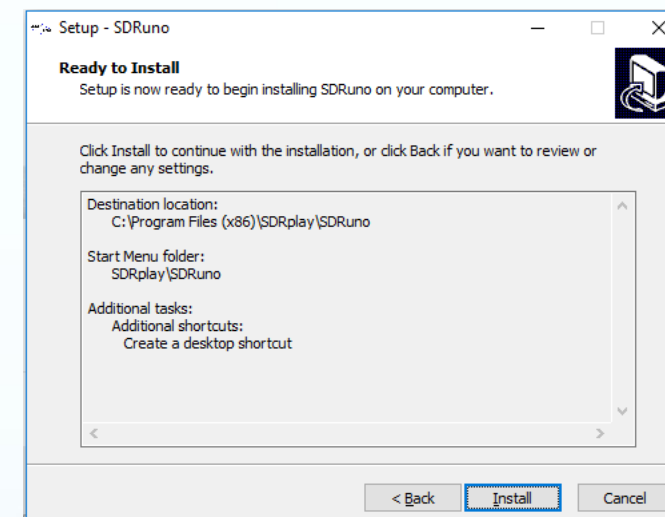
Setup - SDRuno

Ready to Install

Setup is now ready to begin installing SDRuno on your computer.

Click Install to continue with the installation, or click Back if you want to review or change any settings.

Destination location:
C:\Program Files (x86)\SDRplay\SDRuno

Start Menu folder:
SDRplay\SDRuno

Additional tasks:
Additional shortcuts:
Create a desktop shortcut

< Back Install Cancel